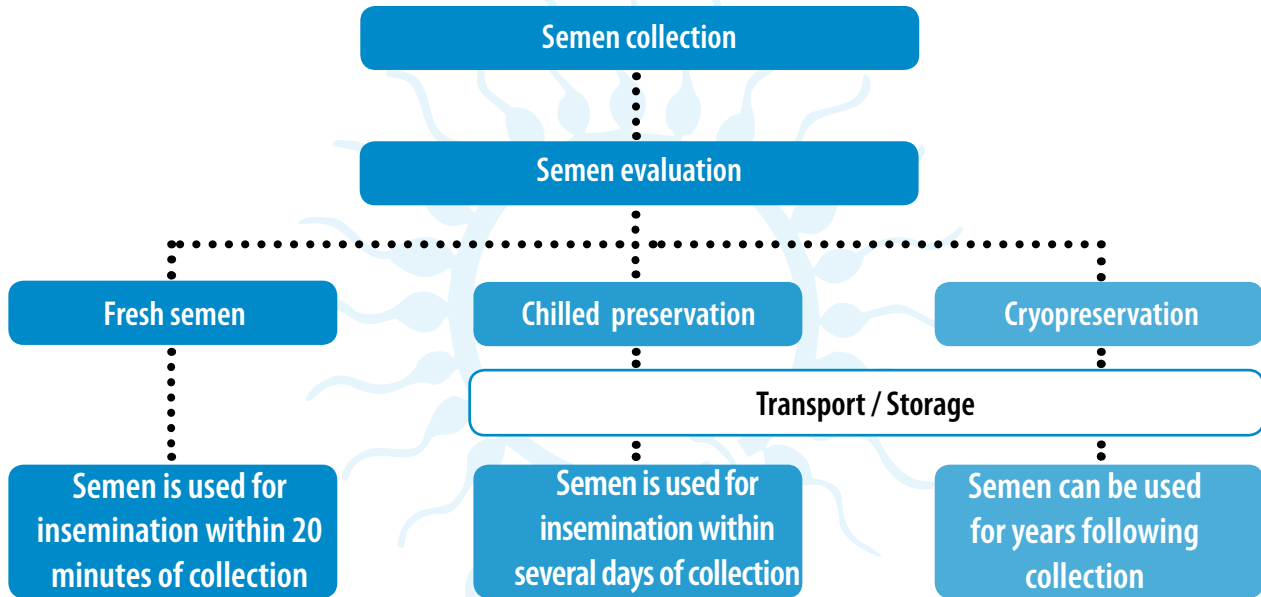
Semen collection

Semen evaluation

Fresh semen

Chilled preservation

Cryopreservation

Transport / Storage

Semen is used for insemination within 20 minutes of collection

Semen is used for insemination within several days of collection

Semen can be used for years following collection